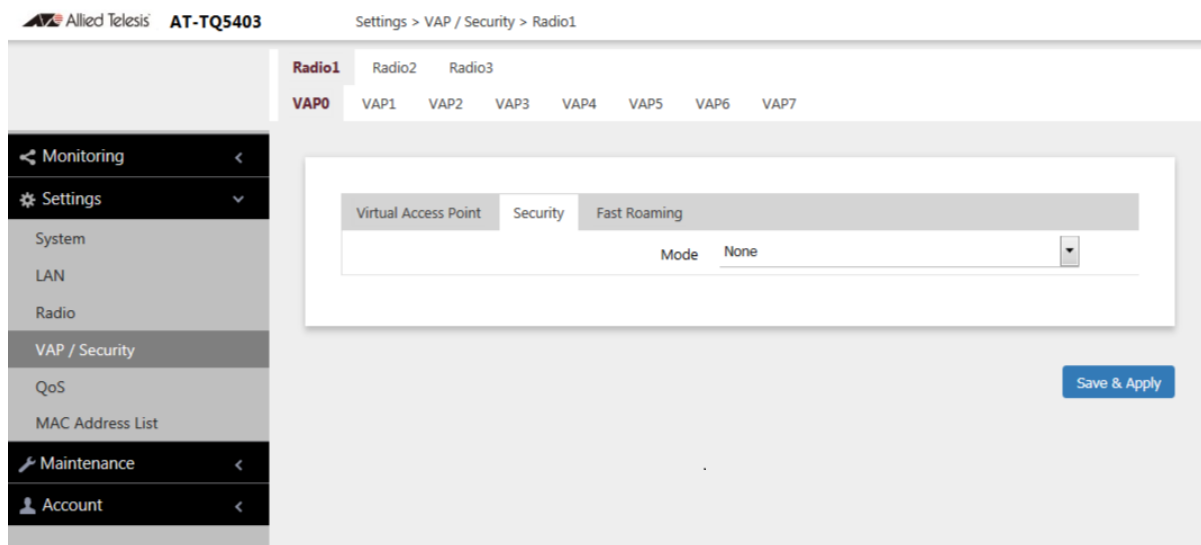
Allied Telesis AT-TQ5403

Settings > VAP / Security > Radio1

Radio1 Radio2 Radio3

VAP0 VAP1 VAP2 VAP3 VAP4 VAP5 VAP6 VAP7

Monitoring

Settings

System

LAN

Radio

VAP / Security

QoS

MAC Address List

Maintenance

Account

Virtual Access Point Security Fast Roaming

Mode None

Save & Apply